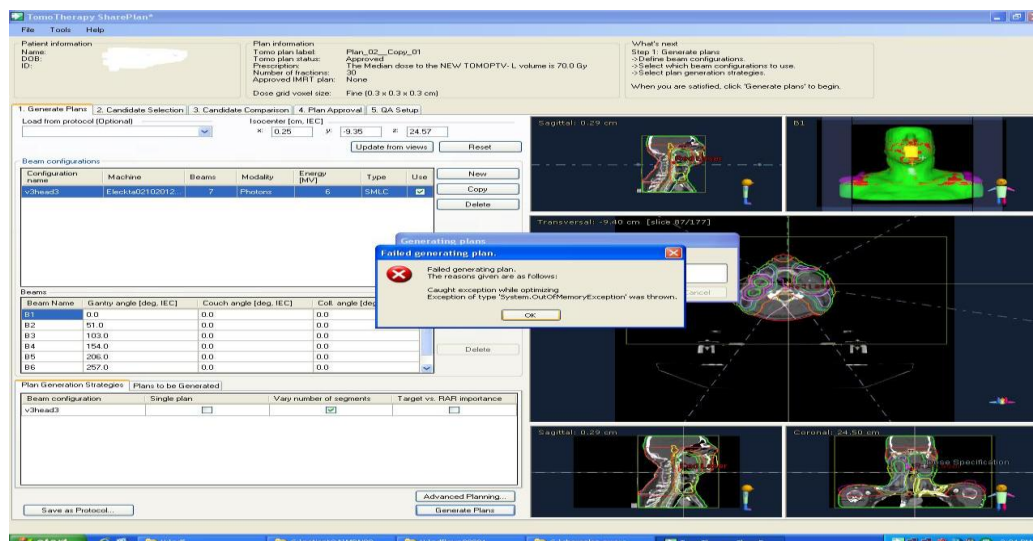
TomoTherapy SharePlan*

File Tools Help

Patient information
Name:
DOB:
ID:

Plan information
Tomo plan label: Plan_02__Copy_01
Tomo plan status: Approved
Prescription: The Median dose to the NEW TOMOPTV- L volume is 70.0 Gy
Number of fractions: 30
Approved IMRT plan: None
Dose grid voxel size: Fine (0.3 x 0.3 x 0.3 cm)

What's next
Step 1: Generate plans
->Define beam configurations.
->Select which beam configurations to use.
->Select plan generation strategies.
When you are satisfied, click 'Generate plans' to begin.

1. Generate Plans | 2. Candidate Selection | 3. Candidate Comparison | 4. Plan Approval | 5. QA Setup

Load from protocol (Optional)

Isocenter [cm, IEC]
x: 0.25 y: -9.35 z: 24.57
Update from views Reset

Beam configurations

| Configuration name | Machine | Beams | Modality | Energy [MV] | Type | Use |
|---|---|---|---|---|---|---|
| v3head3 | Elekta02102012... | 7 | Photons | 6 | SMLC | ☑ |

New
Copy
Delete

Beams

| Beam Name | Gantry angle [deg, IEC] | Couch angle [deg, IEC] | Coll. angle [deg |
|---|---|---|---|
| B1 | 0.0 | 0.0 | 0.0 |
| B2 | 51.0 | 0.0 | 0.0 |
| B3 | 103.0 | 0.0 | 0.0 |
| B4 | 154.0 | 0.0 | 0.0 |
| B5 | 206.0 | 0.0 | 0.0 |
| B6 | 257.0 | 0.0 | 0.0 |

Delete

Plan Generation Strategies | Plans to be Generated

| Beam configuration | Single plan | Vary number of segments | Target vs. RAR importance |
|---|---|---|---|
| v3head3 | ☐ | ☑ | ☐ |

Save as Protocol...
Advanced Planning...
Generate Plans

Sagittal: 0.29 cm
B1
Transversal: -9.40 cm [slice 87/177]
Sagittal: 0.29 cm
Coronal: 24.50 cm
Dose Specification

Generating plans
Cancel

Failed generating plan.
Failed generating plan.
The reasons given are as follows:
Caught exception while optimizing
Exception of type 'System.OutOfMemoryException' was thrown.
OK

start